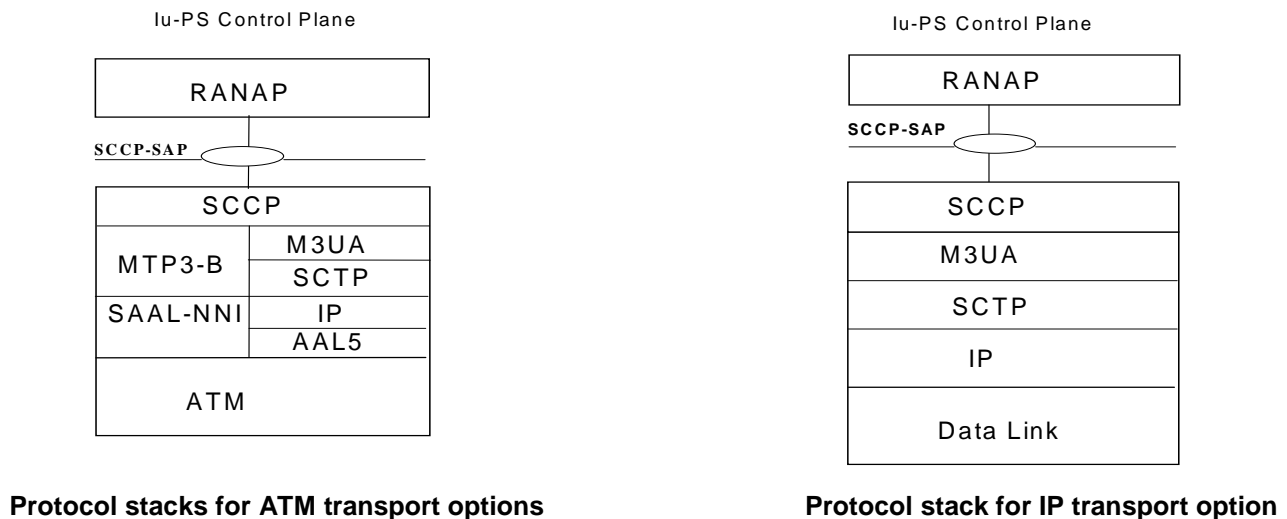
Iu-PS Control Plane

RANAP

SCCP-SAP

SCCP

MTP3-B

M3UA

SCTP

SAAL-NNI

IP

AAL5

ATM

Protocol stacks for ATM transport options

Iu-PS Control Plane

RANAP

SCCP-SAP

SCCP

M3UA

SCTP

IP

Data Link

Protocol stack for IP transport option